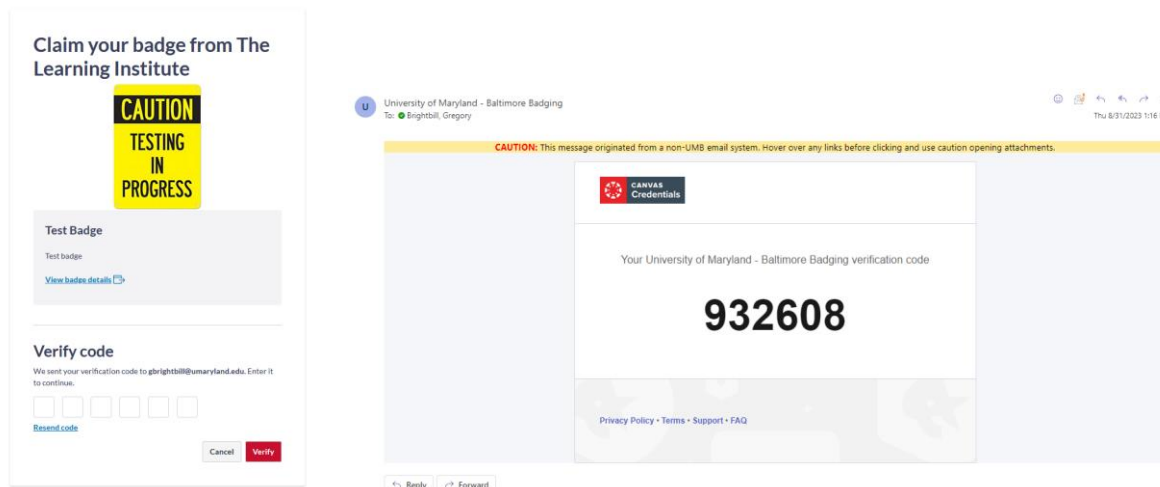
Claim your badge from The Learning Institute

CAUTION
TESTING IN PROGRESS

Test Badge

Test badge

View badge details

Verify code

We sent your verification code to gbrightbill@umaryland.edu. Enter it to continue.

Resend code

Cancel Verify

U University of Maryland - Baltimore Badging
To: Brightbill, Gregory

Thu 8/31/2023 1:16

CAUTION: This message originated from a non-UMB email system. Hover over any links before clicking and use caution opening attachments.

CANVAS Credentials

Your University of Maryland - Baltimore Badging verification code

932608

Privacy Policy • Terms • Support • FAQ

Reply Forward